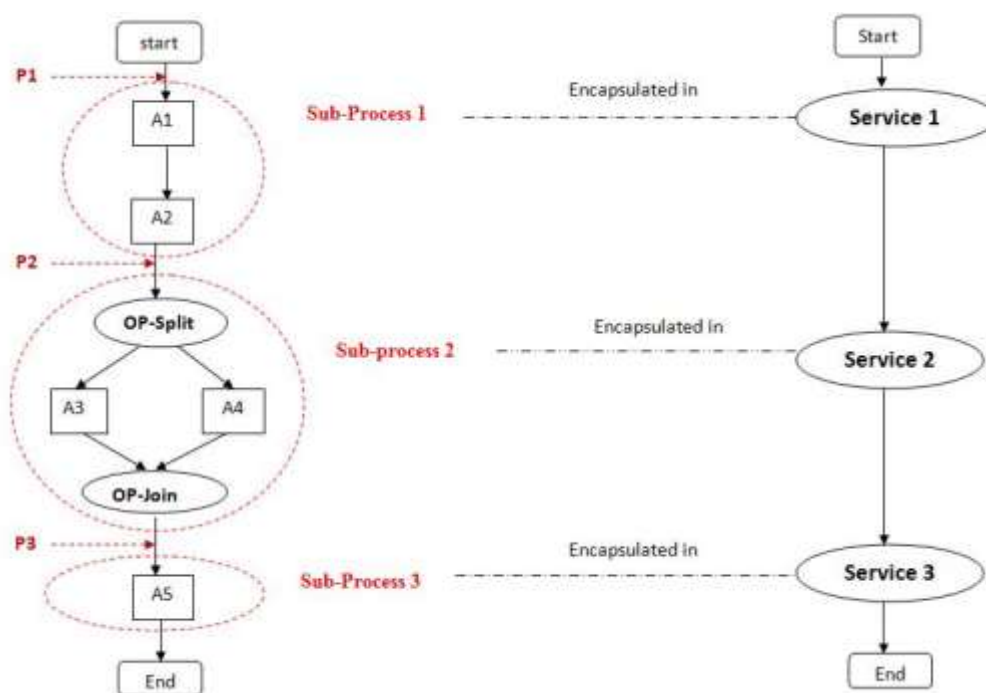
start

P1

A1

A2

P2

OP-Split

A3

A4

OP-Join

P3

A5

End

Sub-Process 1

Encapsulated in

Sub-process 2

Encapsulated in

Sub-Process 3

Encapsulated in

Start

Service 1

Service 2

Service 3

End